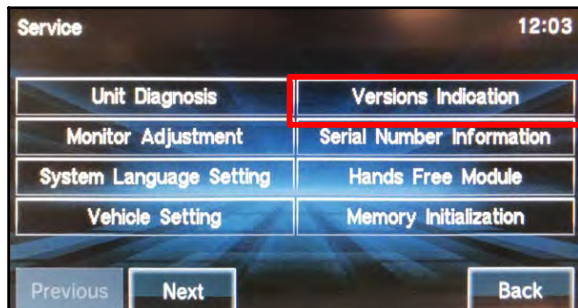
Service

12:03

| Unit Diagnosis | Versions Indication |
|---|---|
| Monitor Adjustment | Serial Number Information |
| System Language Setting | Hands Free Module |
| Vehicle Setting | Memory Initialization |

Previous Next Back